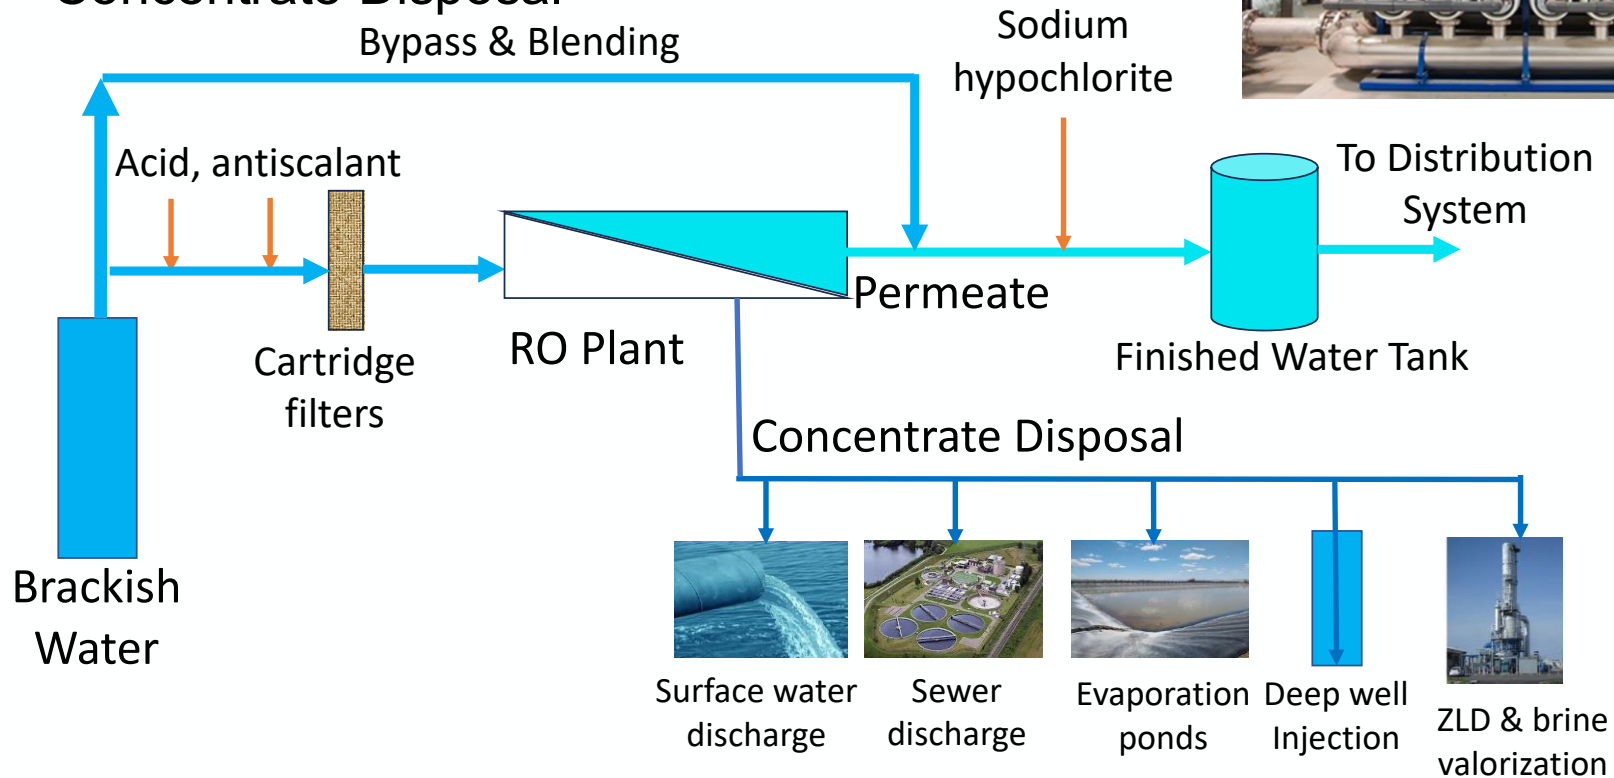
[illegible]

Bypass & Blending

Sodium hypochlorite

Acid, antiscalant

To Distribution System

Permeate

Cartridge filters

RO Plant

Finished Water Tank

Concentrate Disposal

Brackish Water

Surface water discharge

Sewer discharge

Evaporation ponds

Deep well Injection

ZLD & brine valorization